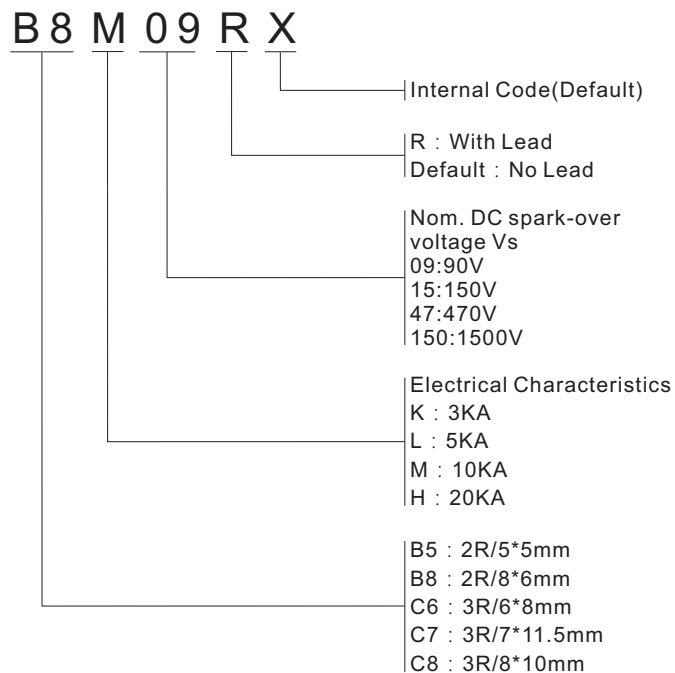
B8 M 09 R X

Internal Code(Default)

R：With Lead
Default：No Lead

Nom. DC spark-over voltage Vs
09:90V
15:150V
47:470V
150:1500V

Electrical Characteristics
K：3KA
L：5KA
M：10KA
H：20KA

B5：2R/5*5mm
B8：2R/8*6mm
C6：3R/6*8mm
C7：3R/7*11.5mm
C8：3R/8*10mm